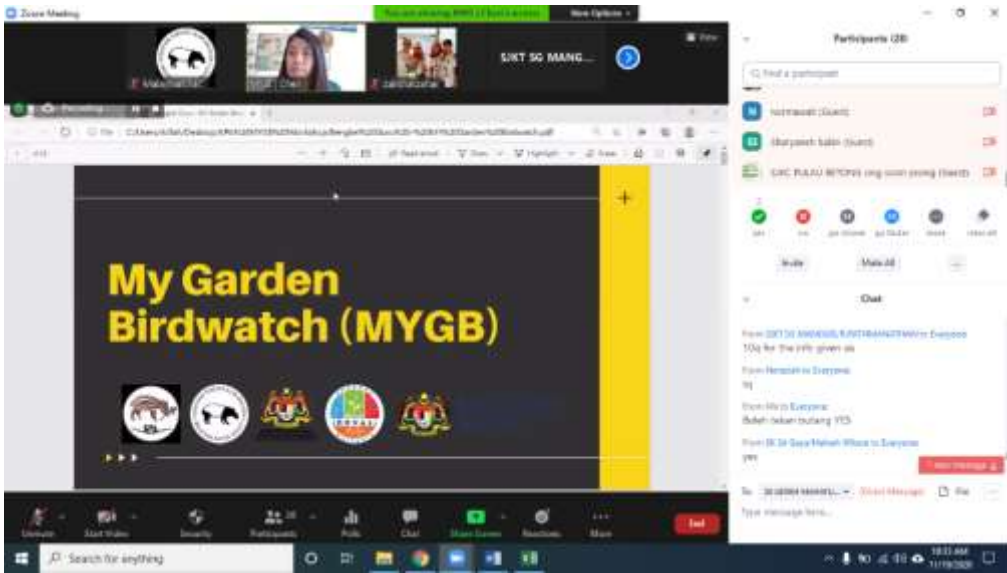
Zoom Meeting

You are viewing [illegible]'s screen

View Options

SJKT SG MANG...

Participants (28)

Find a participant

Normawati (Guest)

Sharyaneh kalin (Guest)

SJKC PULAU BETONG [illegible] (Guest)

Invite

Mute All

Chat

My Garden Birdwatch (MYGB)

From SJKT SG MANGGIS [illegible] to Everyone:
TQ for the info given us

From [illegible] to Everyone:
tq

From Me to Everyone:
Boleh tekan butang YES

From SK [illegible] to Everyone:
yes

1 new message

To: Everyone

Type message here...

Unmute

Start Video

Security

Participants 28

Polls

Chat

Share Screen

Reactions

More

End

Search for anything

10:33 AM
11/19/2020